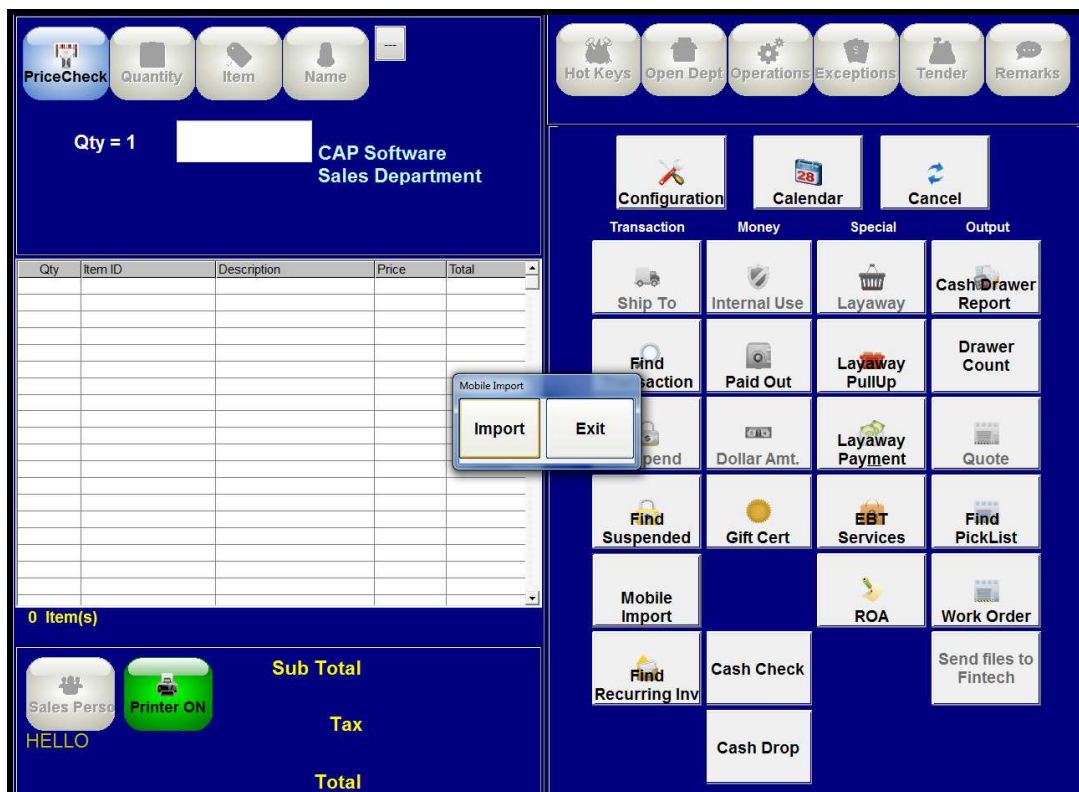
PriceCheck Quantity Item Name ...

Qty = 1

CAP Software
Sales Department

| Qty | Item ID | Description | Price | Total |
|---|---|---|---|---|

0 Item(s)

Sales Perso Printer ON

HELLO

Sub Total

Tax

Total

Hot Keys Open Dept Operations Exceptions Tender Remarks

Configuration Calendar Cancel

Transaction Money Special Output

Ship To Internal Use Layaway Cash Drawer Report

Find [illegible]saction Paid Out Layaway PullUp Drawer Count

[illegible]pend Dollar Amt. Layaway Payment Quote

Find Suspended Gift Cert EBT Services Find PickList

Mobile Import ROA Work Order

Find Recurring Inv Cash Check Send files to Fintech

Cash Drop

Mobile Import

Import Exit